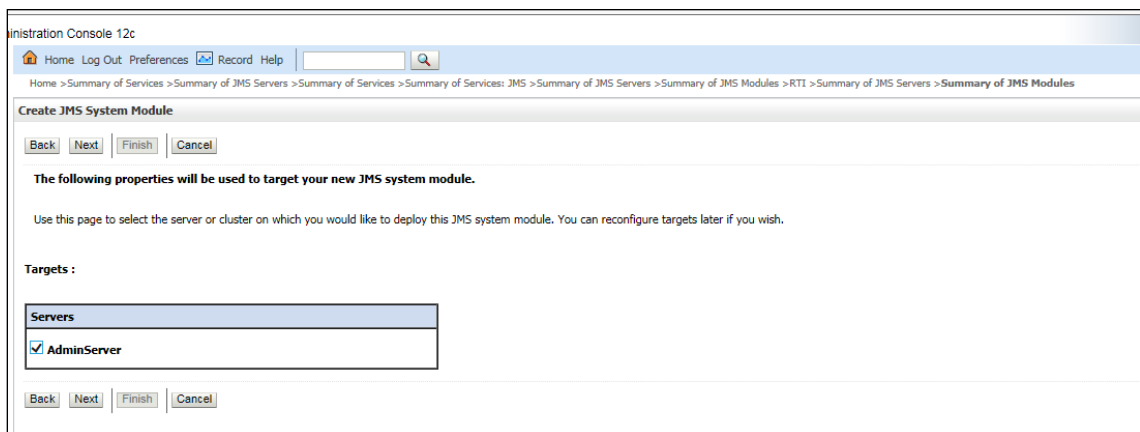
inistration Console 12c

Home Log Out Preferences Record Help

Home >Summary of Services >Summary of JMS Servers >Summary of Services >Summary of Services: JMS >Summary of JMS Servers >Summary of JMS Modules >RTI >Summary of JMS Servers >Summary of JMS Modules

Create JMS System Module

Back Next Finish Cancel

The following properties will be used to target your new JMS system module.

Use this page to select the server or cluster on which you would like to deploy this JMS system module. You can reconfigure targets later if you wish.

Targets :

| Servers |
|---|
| AdminServer |

Back Next Finish Cancel